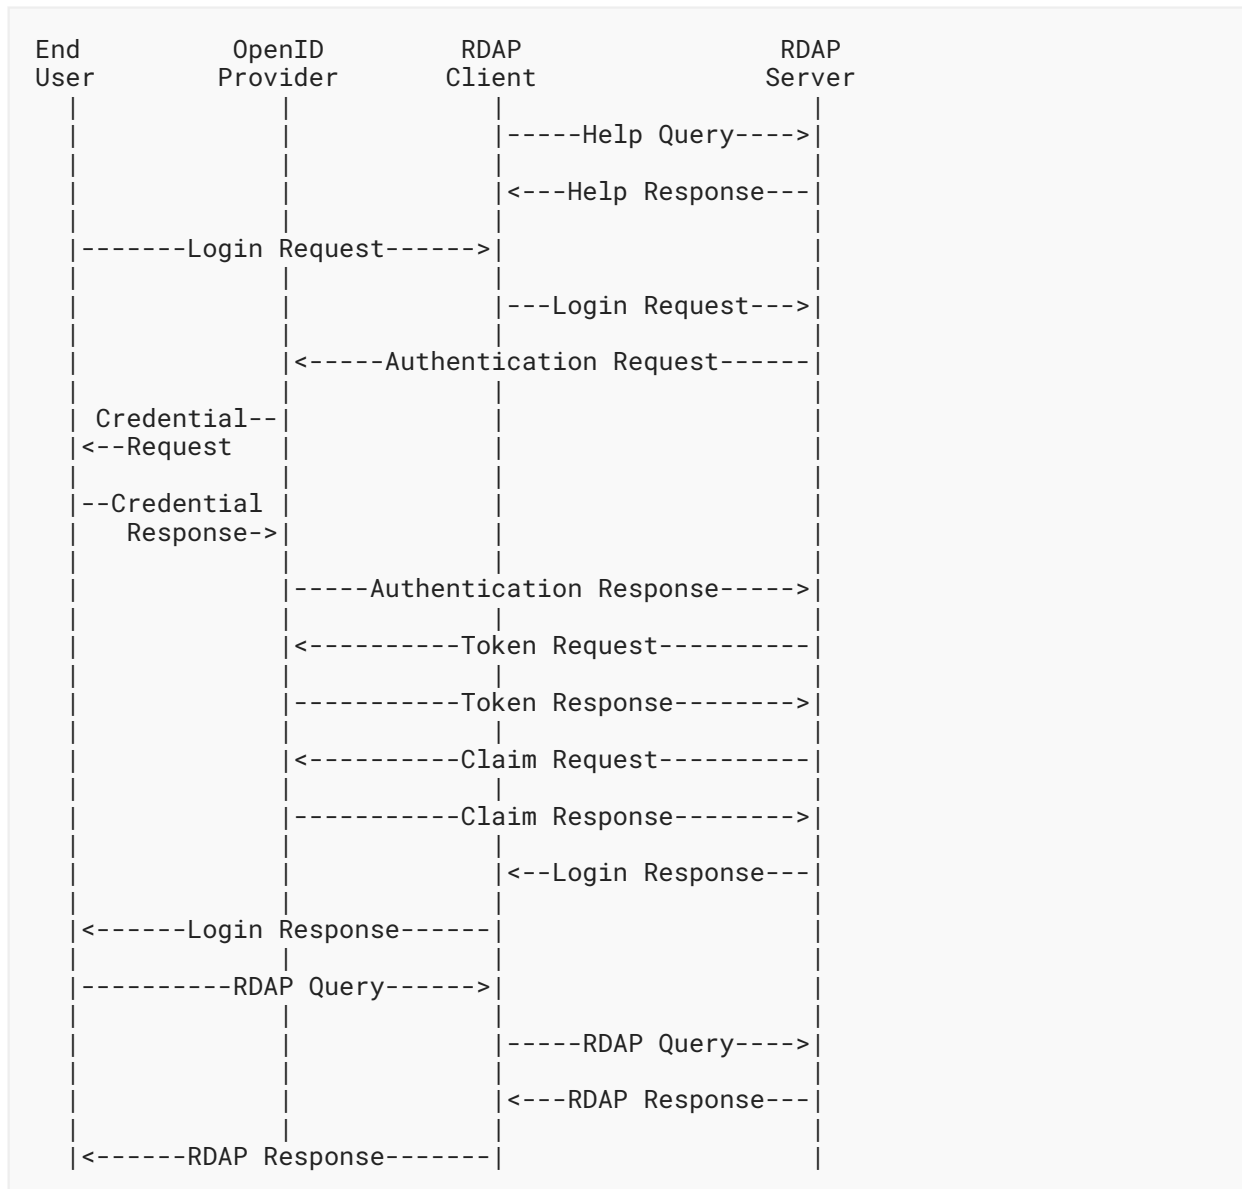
End OpenID RDAP RDAP
User Provider Client Server

-----Help Query---->

<---Help Response---

-------Login Request------>

---Login Request--->

<-----Authentication Request------

Credential--
<--Request

--Credential
Response->

-----Authentication Response----->

<----------Token Request----------

-----------Token Response-------->

<----------Claim Request----------

-----------Claim Response-------->

<--Login Response---

<------Login Response------

----------RDAP Query------>

-----RDAP Query---->

<---RDAP Response---

<------RDAP Response-------